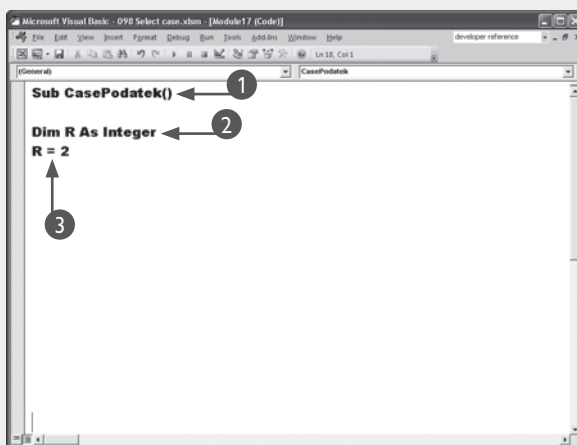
Microsoft Visual Basic - 098 Select case.xlsm - [Module17 (Code)]

File Edit View Insert Format Debug Run Tools Add-Ins Window Help

developer reference

Ln 18, Col 1

(General)

CasePodatek

Sub CasePodatek()

1

Dim R As Integer

2

R = 2

3